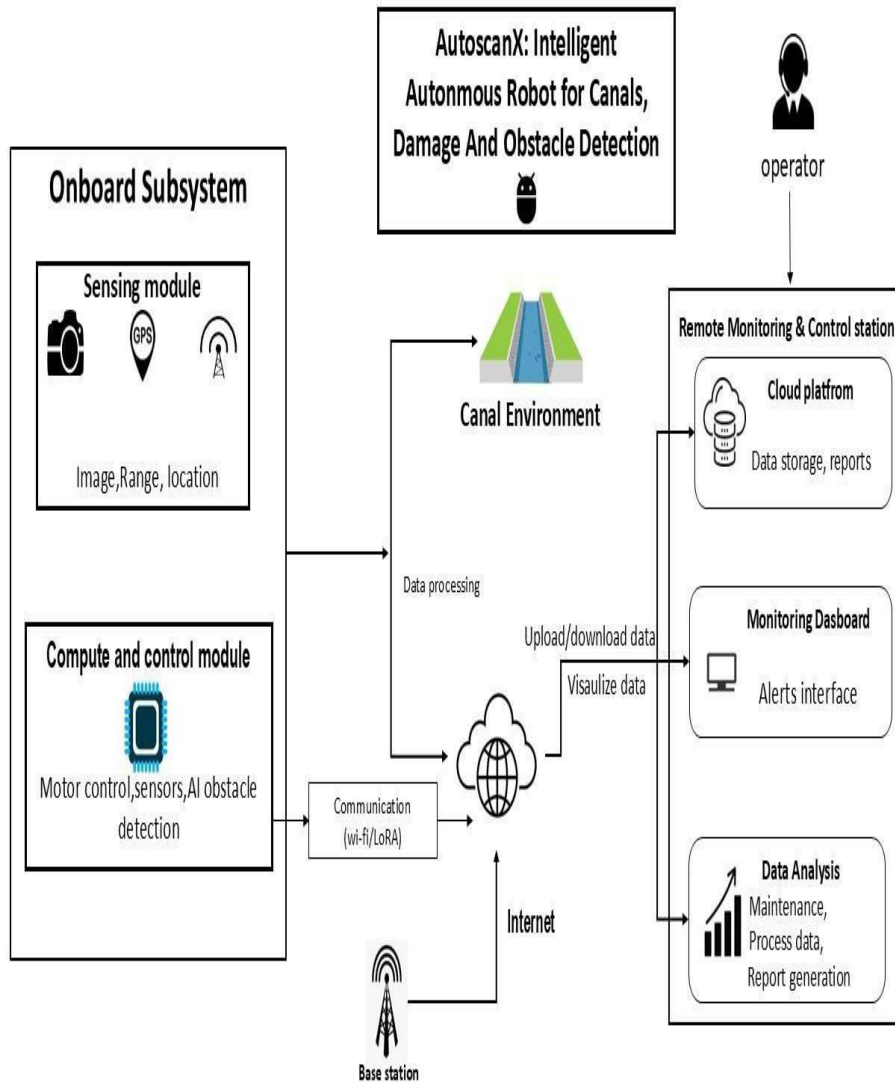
AutoscanX: Intelligent Autonmous Robot for Canals, Damage And Obstacle Detection

operator

Onboard Subsystem

Sensing module

GPS

Image,Range, location

Compute and control module

Motor control,sensors,AI obstacle detection

Communication (wi-fi/LoRA)

Canal Environment

Data processing

Upload/download data

Visaulize data

Internet

Base station

Remote Monitoring & Control station

Cloud platfrom

Data storage, reports

Monitoring Dasboard

Alerts interface

Data Analysis

Maintenance, Process data, Report generation